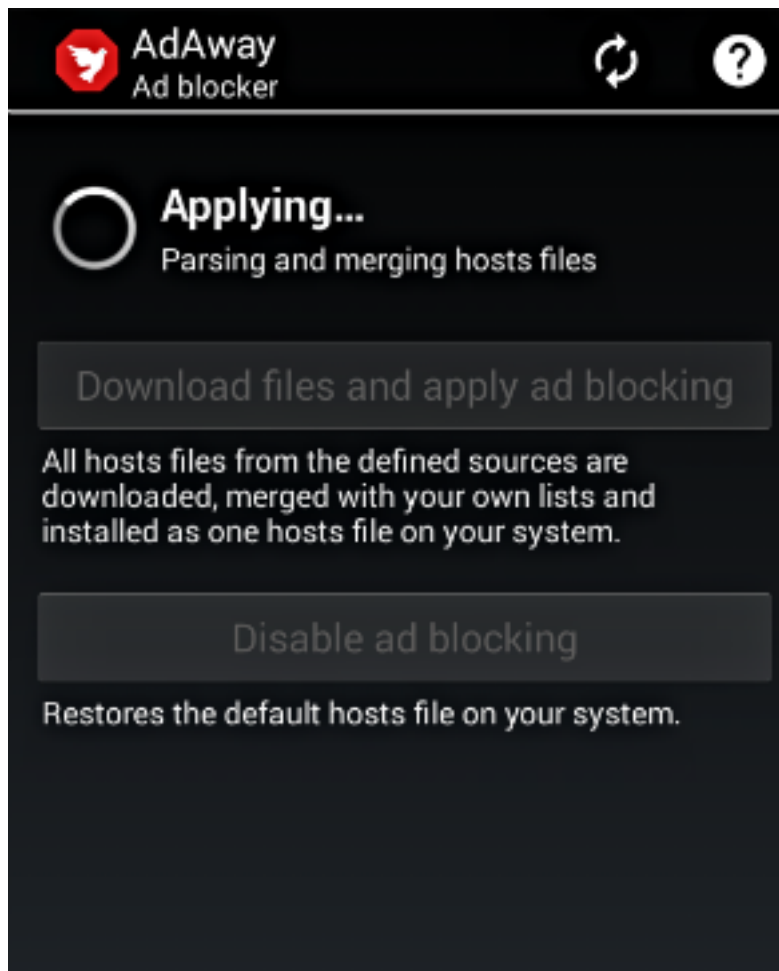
AdAway
Ad blocker

Applying...
Parsing and merging hosts files

Download files and apply ad blocking

All hosts files from the defined sources are downloaded, merged with your own lists and installed as one hosts file on your system.

Disable ad blocking

Restores the default hosts file on your system.